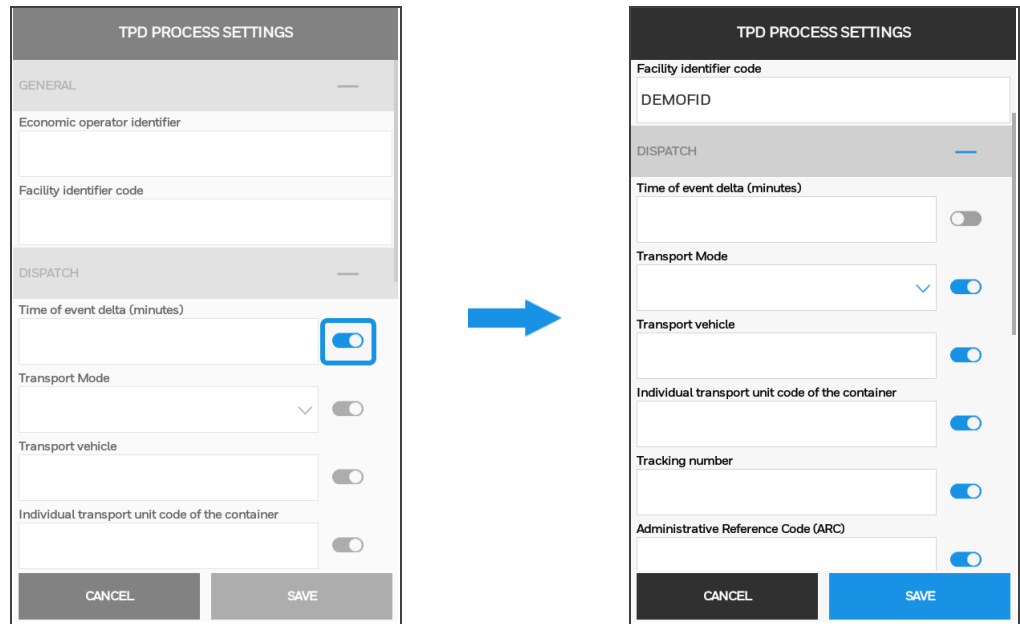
TPD PROCESS SETTINGS

GENERAL

Economic operator identifier

Facility identifier code

DISPATCH

Time of event delta (minutes)

Transport Mode

Transport vehicle

Individual transport unit code of the container

CANCEL

SAVE

TPD PROCESS SETTINGS

Facility identifier code

DEMOFID

DISPATCH

Time of event delta (minutes)

Transport Mode

Transport vehicle

Individual transport unit code of the container

Tracking number

Administrative Reference Code (ARC)

CANCEL

SAVE